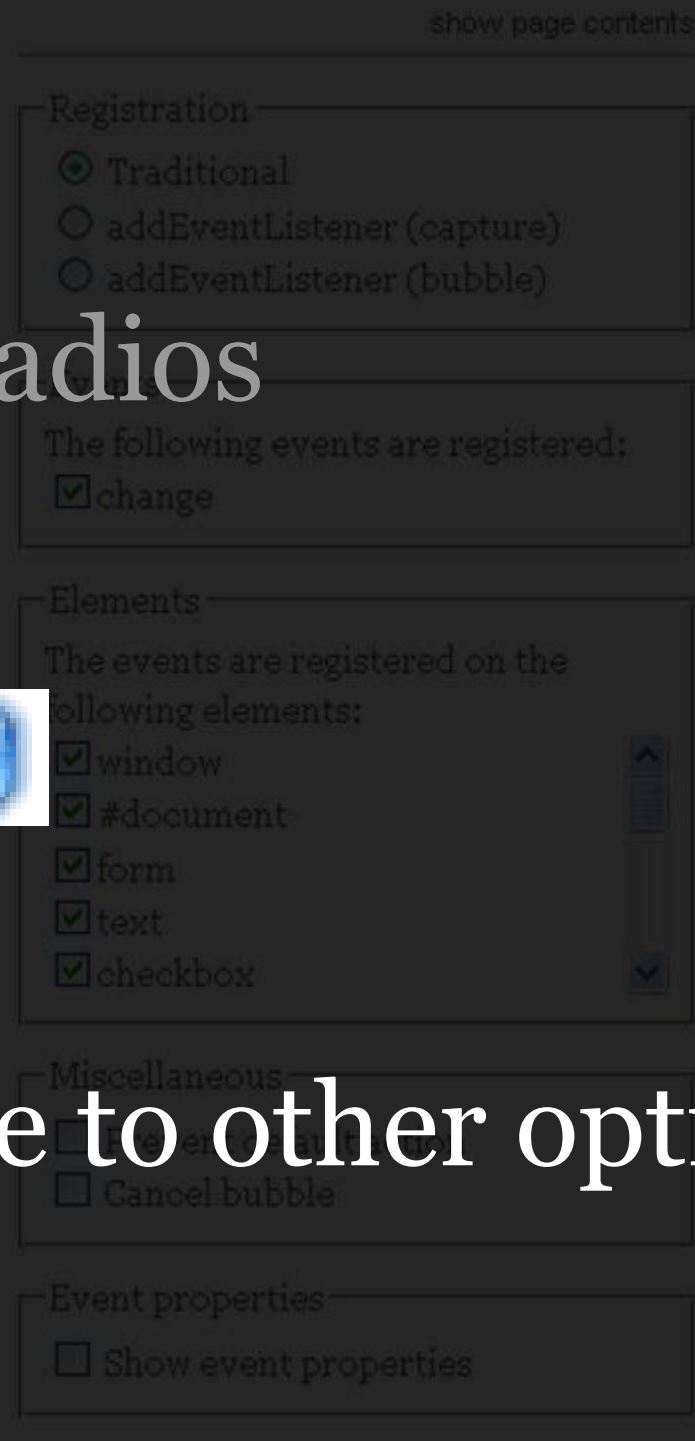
show page contents

Registration
Traditional
addEventListener (capture)
addEventListener (bubble)

adios

Events
The following events are registered:
change

Elements
The events are registered on the following elements:
window
#document
form
text
checkbox

Miscellaneous
Prevent default action
Cancel bubble

e to other opt

Event properties
Show event properties